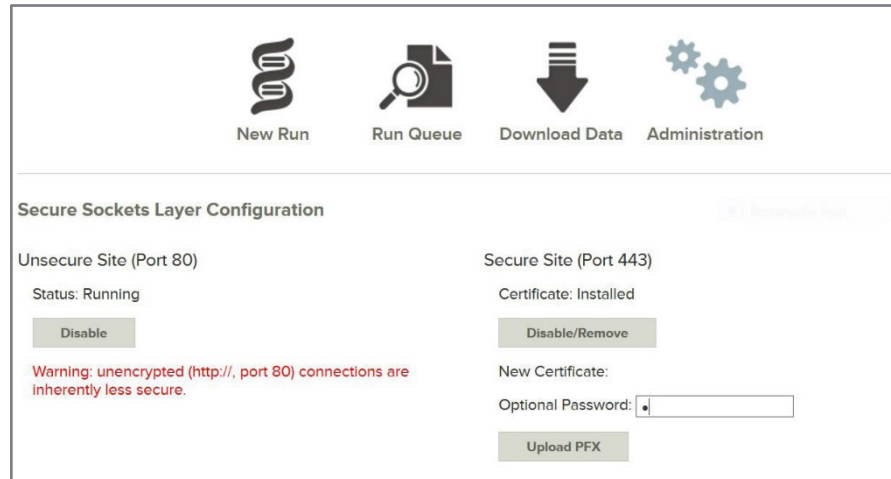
New Run Run Queue Download Data Administration

Secure Sockets Layer Configuration

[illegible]

Unsecure Site (Port 80)

Status: Running

Disable

Warning: unencrypted (http://, port 80) connections are inherently less secure.

Secure Site (Port 443)

Certificate: Installed

Disable/Remove

New Certificate:

Optional Password: •

Upload PFX